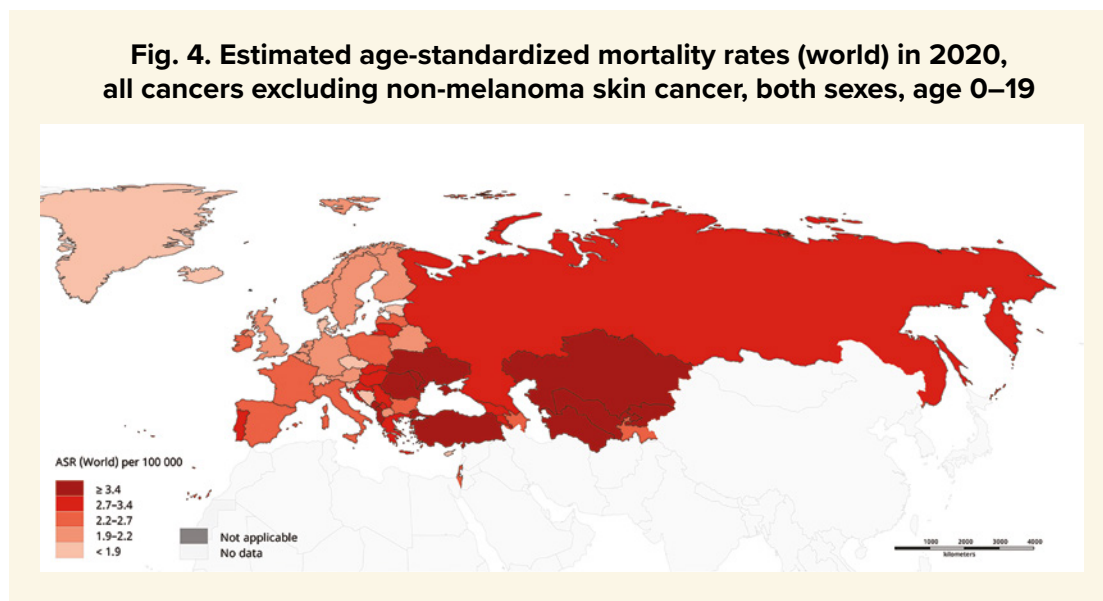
Fig. 4. Estimated age-standardized mortality rates (world) in 2020, all cancers excluding non-melanoma skin cancer, both sexes, age 0–19

ASR (World) per 100 000

≥ 3.4
2.7–3.4
2.2–2.7
1.9–2.2
< 1.9

Not applicable
No data

1000 2000 3000 4000
kilometers